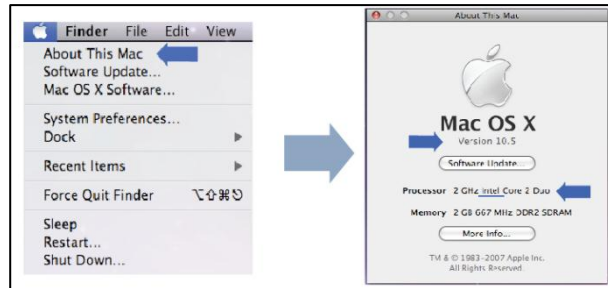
Finder File Edit View
About This Mac
Software Update...
Mac OS X Software...
System Preferences...
Dock
Recent Items
Force Quit Finder ⌥⇧⌘⎋
Sleep
Restart...
Shut Down...

About This Mac
Mac OS X
Version 10.5
Software Update...
Processor 2 GHz Intel Core 2 Duo
Memory 2 GB 667 MHz DDR2 SDRAM
More Info...
TM & © 1983-2007 Apple Inc.
All Rights Reserved.